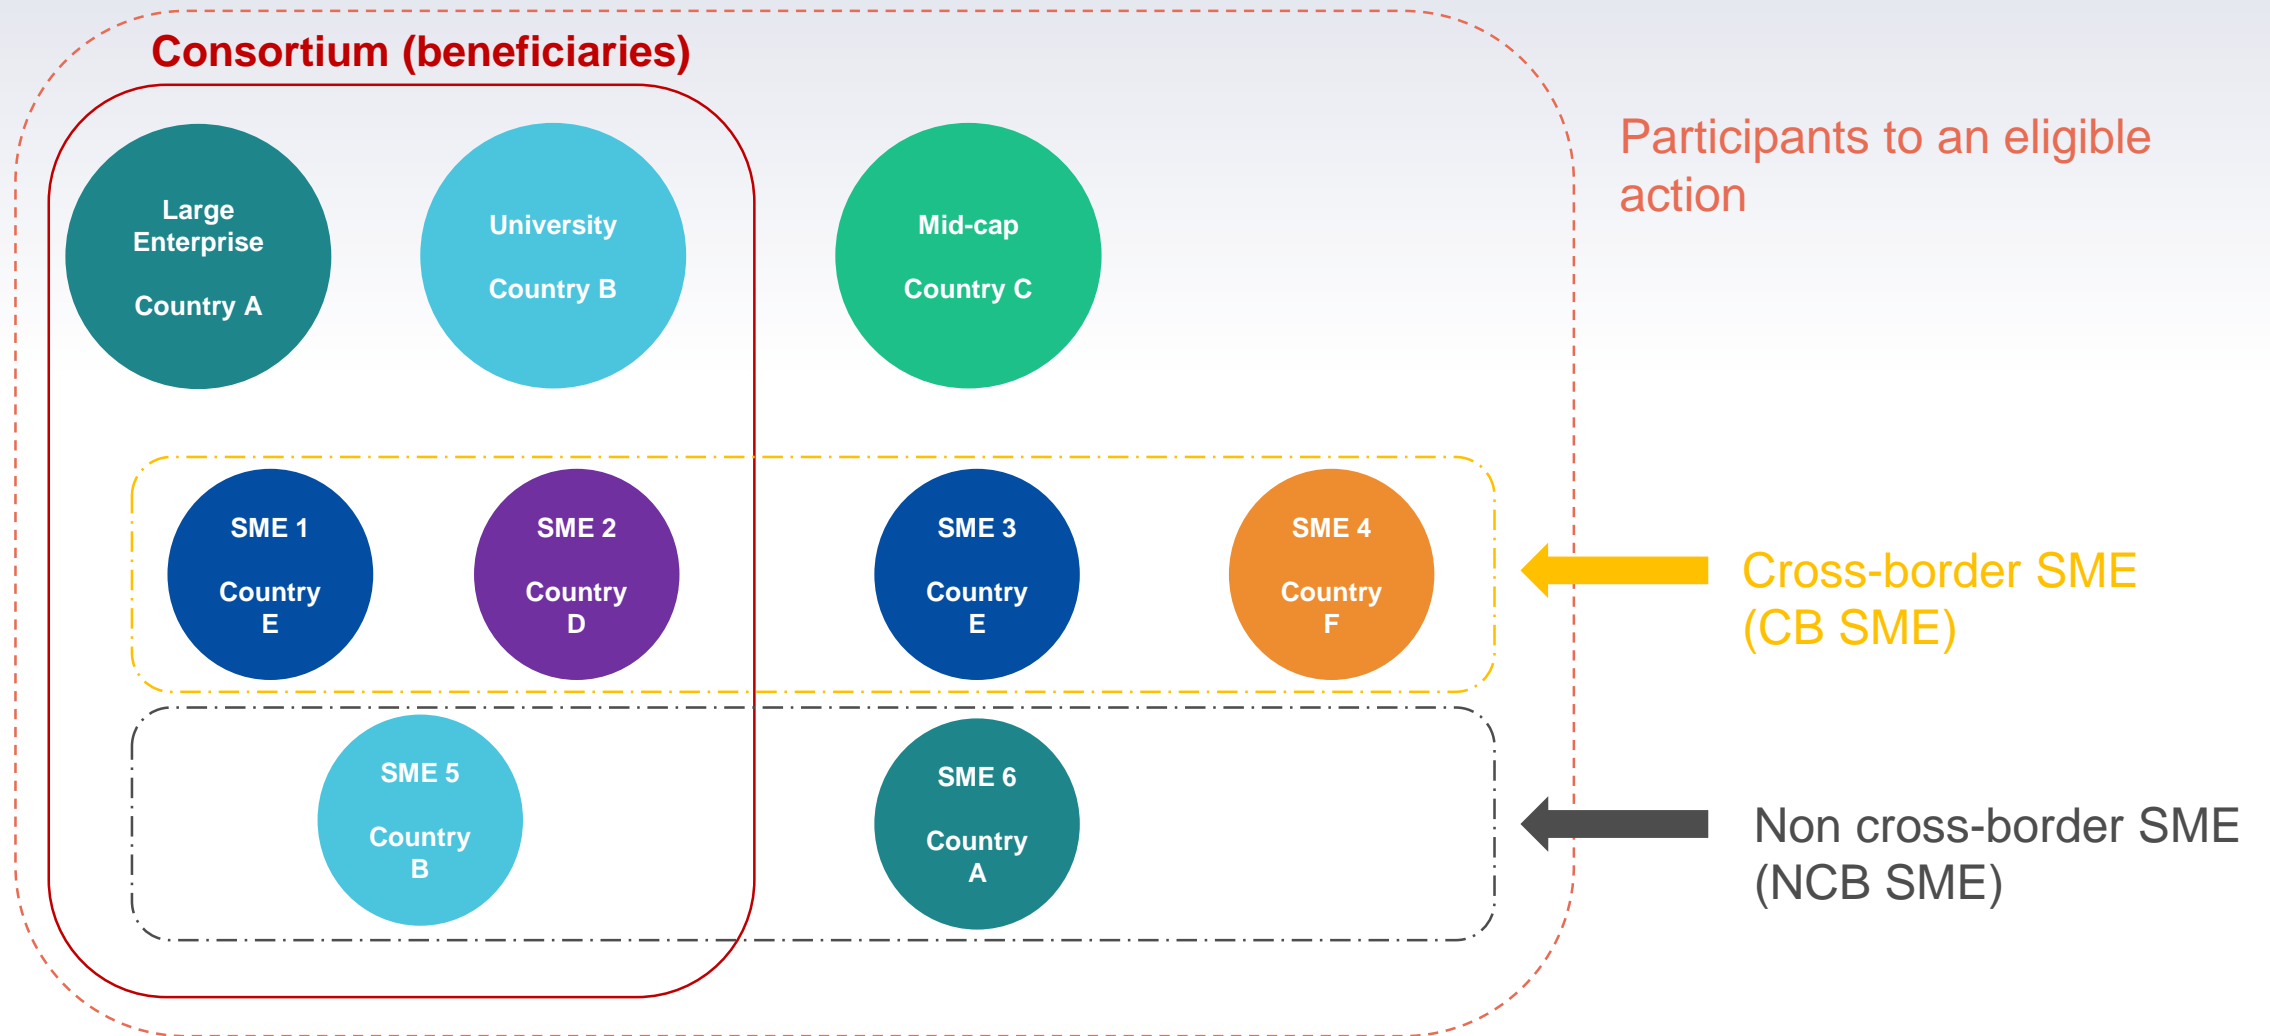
Consortium (beneficiaries)

Large Enterprise

Country A

University

Country B

Mid-cap

Country C

Participants to an eligible action

SME 1

Country E

SME 2

Country D

SME 3

Country E

SME 4

Country F

Cross-border SME (CB SME)

SME 5

Country B

SME 6

Country A

Non cross-border SME (NCB SME)